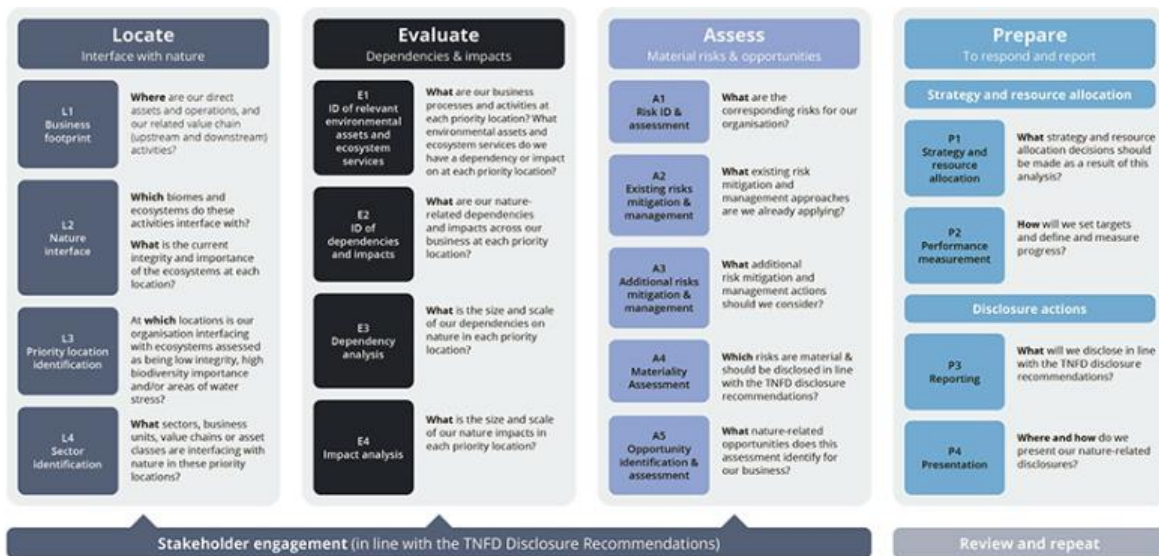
Locate
Interface with nature

L1
Business footprint

Where are our direct assets and operations, and our related value chain (upstream and downstream) activities?

L2
Nature interface

Which biomes and ecosystems do these activities interface with?
What is the current integrity and importance of the ecosystems at each location?

L3
Priority location identification

At which locations is our organisation interfacing with ecosystems assessed as being low integrity, high biodiversity importance and/or areas of water stress?

L4
Sector identification

What sectors, business units, value chains or asset classes are interfacing with nature in these priority locations?

Evaluate
Dependencies & impacts

E1
ID of relevant environmental assets and ecosystem services

What are our business processes and activities at each priority location? What environmental assets and ecosystem services do we have a dependency or impact on at each priority location?

E2
ID of dependencies and impacts

What are our nature-related dependencies and impacts across our business at each priority location?

E3
Dependency analysis

What is the size and scale of our dependencies on nature in each priority location?

E4
Impact analysis

What is the size and scale of our nature impacts in each priority location?

Assess
Material risks & opportunities

A1
Risk ID & assessment

What are the corresponding risks for our organisation?

A2
Existing risks mitigation & management

What existing risk mitigation and management approaches are we already applying?

A3
Additional risks mitigation & management

What additional risk mitigation and management actions should we consider?

A4
Materiality Assessment

Which risks are material & should be disclosed in line with the TNFD disclosure recommendations?

A5
Opportunity identification & assessment

What nature-related opportunities does this assessment identify for our business?

Prepare
To respond and report

Strategy and resource allocation

P1
Strategy and resource allocation

What strategy and resource allocation decisions should be made as a result of this analysis?

P2
Performance measurement

How will we set targets and define and measure progress?

Disclosure actions

P3
Reporting

What will we disclose in line with the TNFD disclosure recommendations?

P4
Presentation

Where and how do we present our nature-related disclosures?

Stakeholder engagement (in line with the TNFD Disclosure Recommendations)

Review and repeat